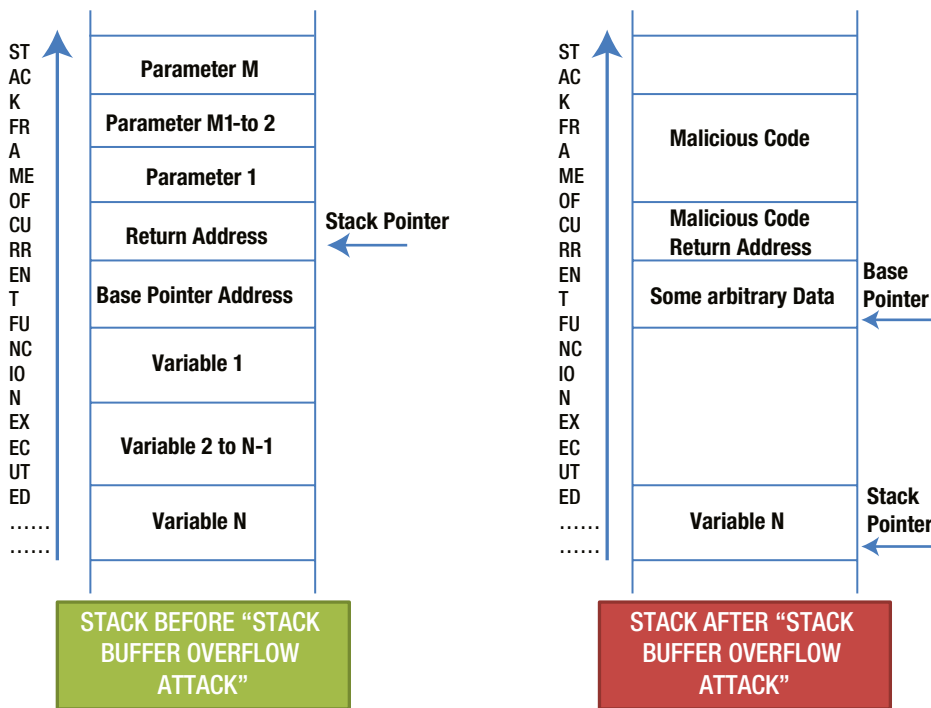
ST
AC
K
FR
A
ME
OF
CU
RR
EN
T
FU
NC
IO
N
EX
EC
UT
ED
……
……

Parameter M

Parameter M1-to 2

Parameter 1

Return Address

Stack Pointer

Base Pointer Address

Variable 1

Variable 2 to N-1

Variable N

STACK BEFORE "STACK BUFFER OVERFLOW ATTACK"

ST
AC
K
FR
A
ME
OF
CU
RR
EN
T
FU
NC
IO
N
EX
EC
UT
ED
……
……

Malicious Code

Malicious Code Return Address

Some arbitrary Data

Base Pointer

Variable N

Stack Pointer

STACK AFTER "STACK BUFFER OVERFLOW ATTACK"